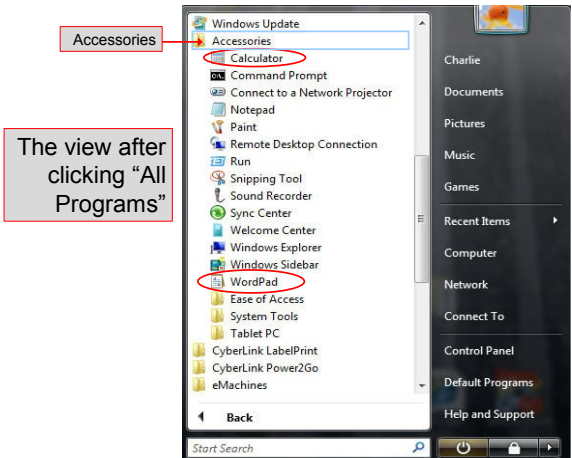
Accessories

The view after clicking "All Programs"

Windows Update
Accessories
Calculator
Command Prompt
Connect to a Network Projector
Notepad
Paint
Remote Desktop Connection
Run
Snipping Tool
Sound Recorder
Sync Center
Welcome Center
Windows Explorer
Windows Sidebar
WordPad
Ease of Access
System Tools
Tablet PC
CyberLink LabelPrint
CyberLink Power2Go
eMachines
Back
Start Search

Charlie
Documents
Pictures
Music
Games
Recent Items
Computer
Network
Connect To
Control Panel
Default Programs
Help and Support